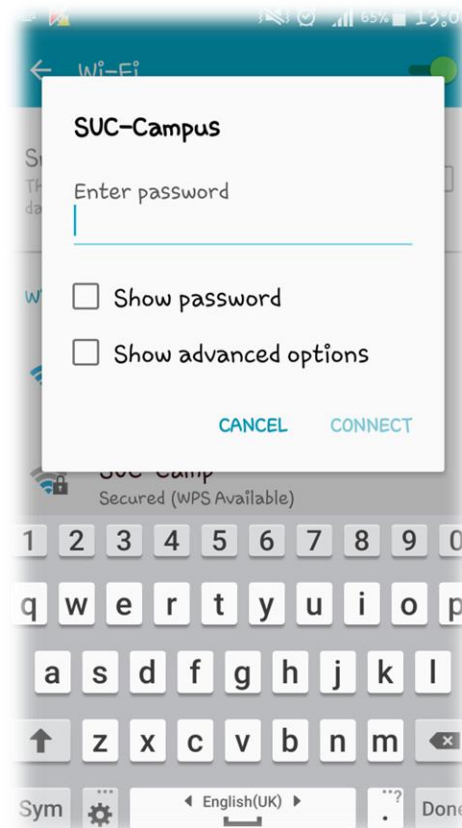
65% 13:0

Wi-Fi

SUC-Campus

Enter password

Show password

Show advanced options

CANCEL CONNECT

SUC-Camp
Secured (WPS Available)

1 2 3 4 5 6 7 8 9 0

q w e r t y u i o p

a s d f g h j k l

z x c v b n m

Sym English(UK) Done